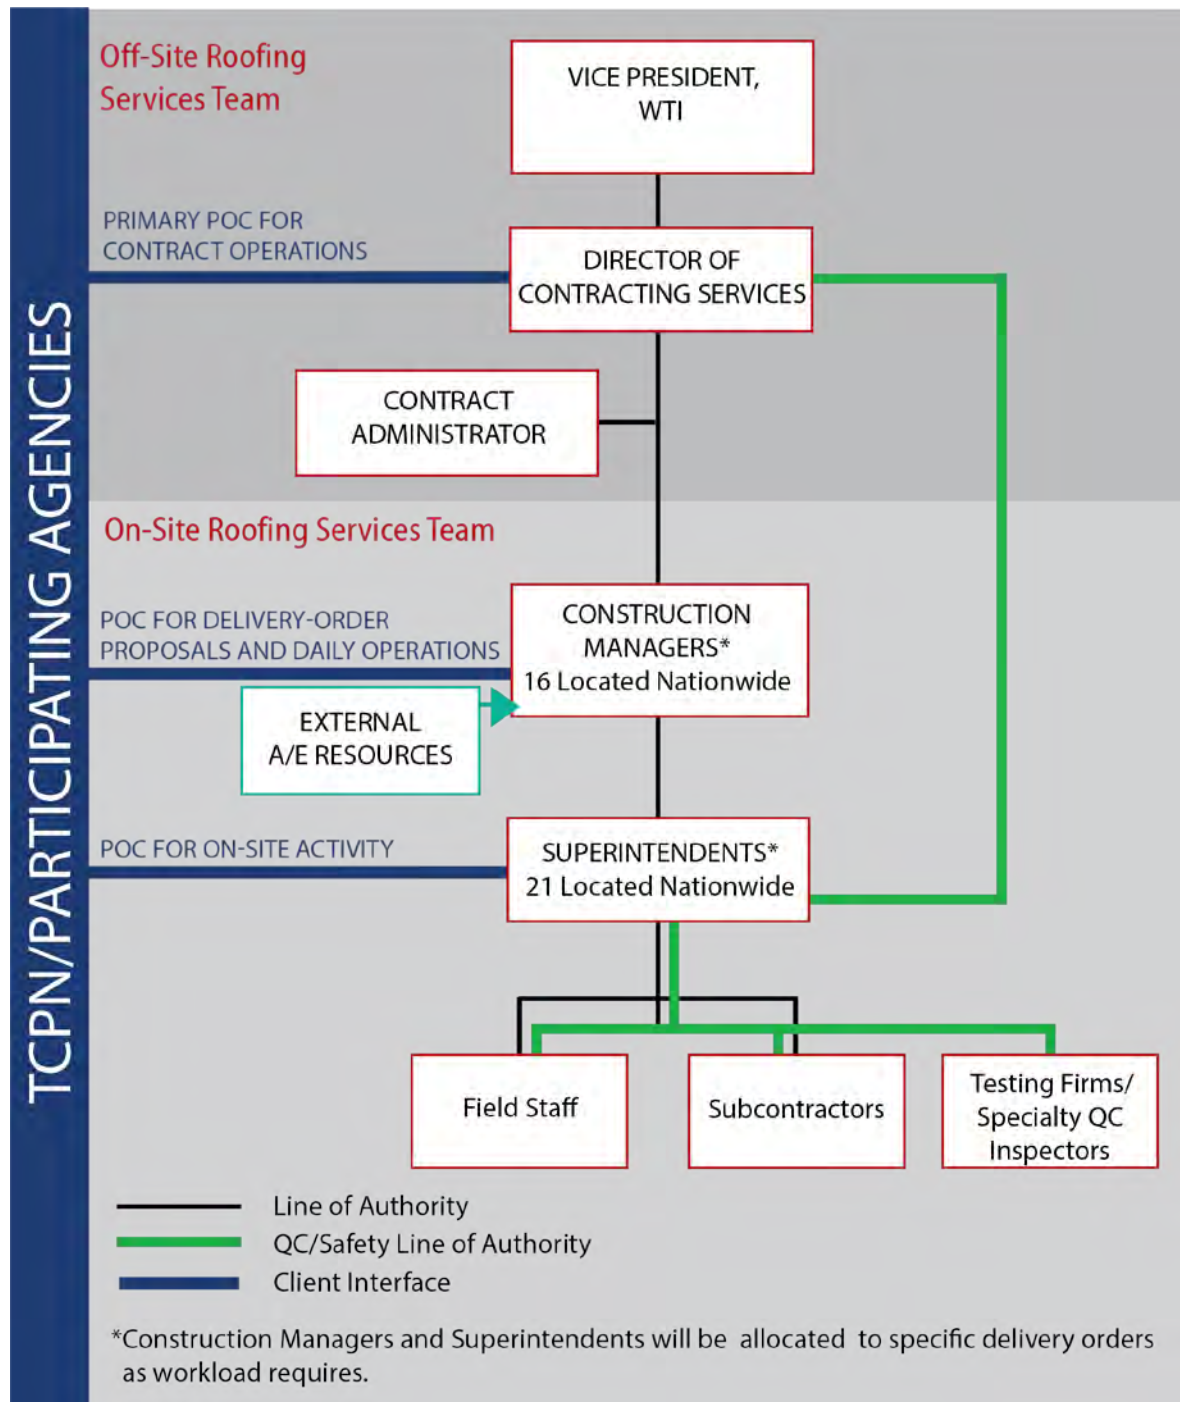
TCPN/PARTICIPATING AGENCIES

Off-Site Roofing Services Team

VICE PRESIDENT, WTI

PRIMARY POC FOR CONTRACT OPERATIONS

DIRECTOR OF CONTRACTING SERVICES

CONTRACT ADMINISTRATOR

On-Site Roofing Services Team

POC FOR DELIVERY-ORDER PROPOSALS AND DAILY OPERATIONS

CONSTRUCTION MANAGERS* 16 Located Nationwide

EXTERNAL A/E RESOURCES

POC FOR ON-SITE ACTIVITY

SUPERINTENDENTS* 21 Located Nationwide

Field Staff

Subcontractors

Testing Firms/ Specialty QC Inspectors

Line of Authority
QC/Safety Line of Authority
Client Interface

*Construction Managers and Superintendents will be allocated to specific delivery orders as workload requires.